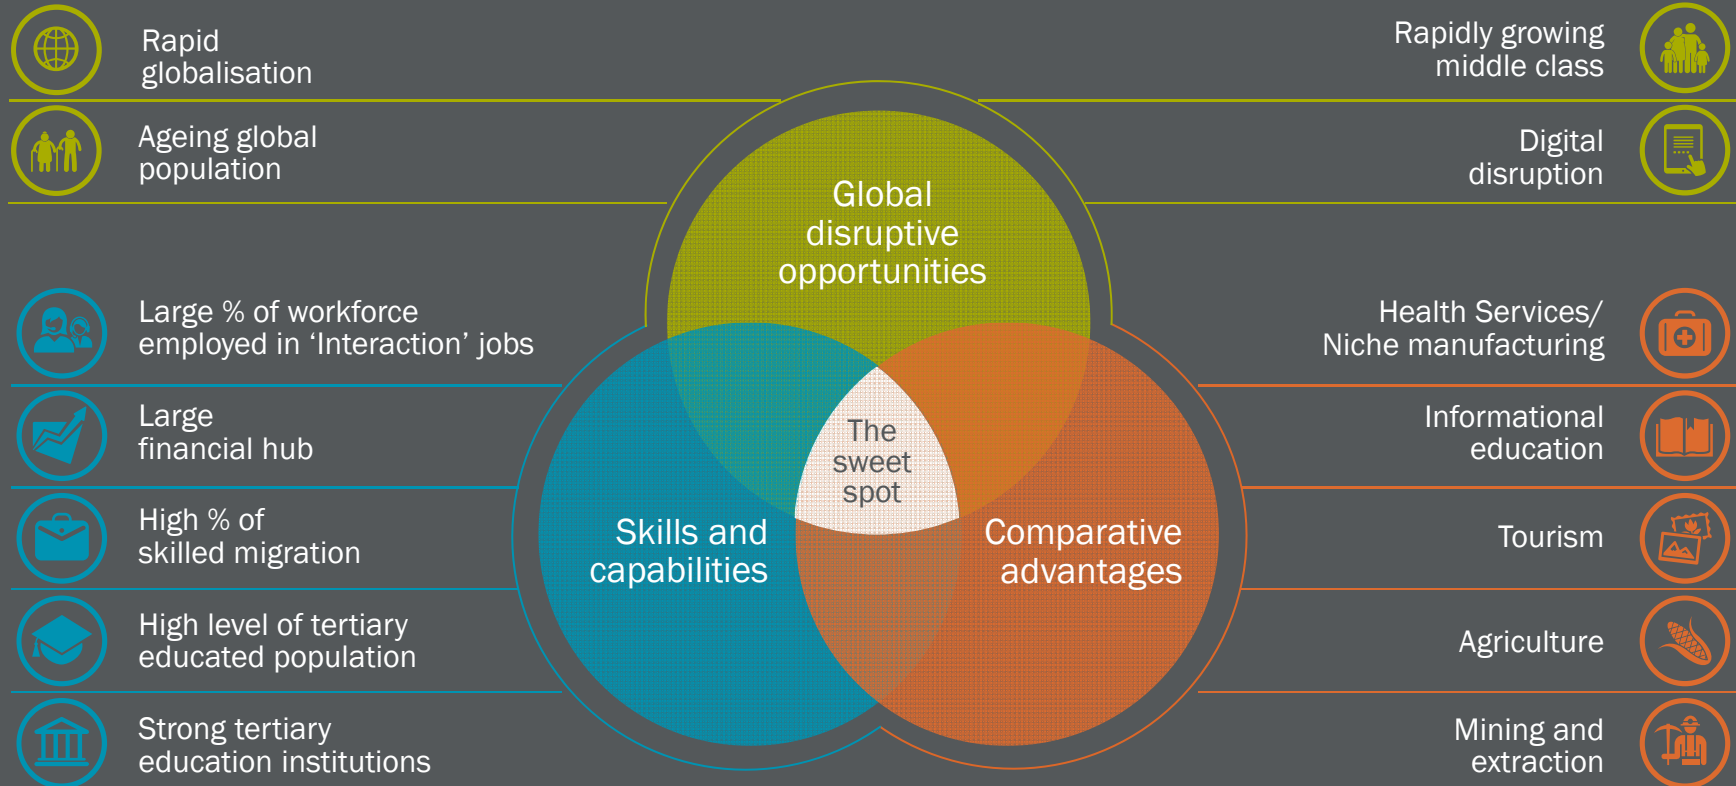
Rapid globalisation

Ageing global population

Rapidly growing middle class

Digital disruption

Global disruptive opportunities

Large % of workforce employed in ‘Interaction’ jobs

Large financial hub

High % of skilled migration

High level of tertiary educated population

Strong tertiary education institutions

The sweet spot

Skills and capabilities

Comparative advantages

Health Services/ Niche manufacturing

Informational education

Tourism

Agriculture

Mining and extraction